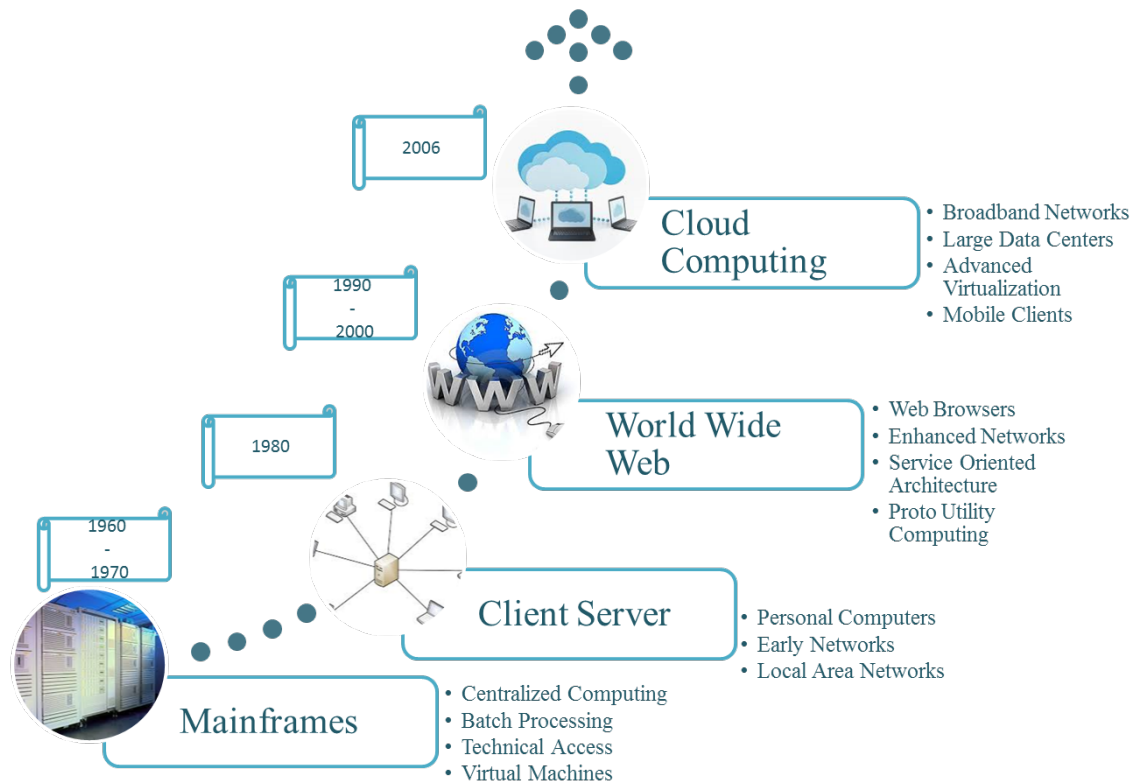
2006

Cloud Computing

- Broadband Networks
- Large Data Centers
- Advanced Virtualization
- Mobile Clients

1990
-
2000

World Wide Web

- Web Browsers
- Enhanced Networks
- Service Oriented Architecture
- Proto Utility Computing

1980

Client Server

- Personal Computers
- Early Networks
- Local Area Networks

1960
-
1970

Mainframes

- Centralized Computing
- Batch Processing
- Technical Access
- Virtual Machines